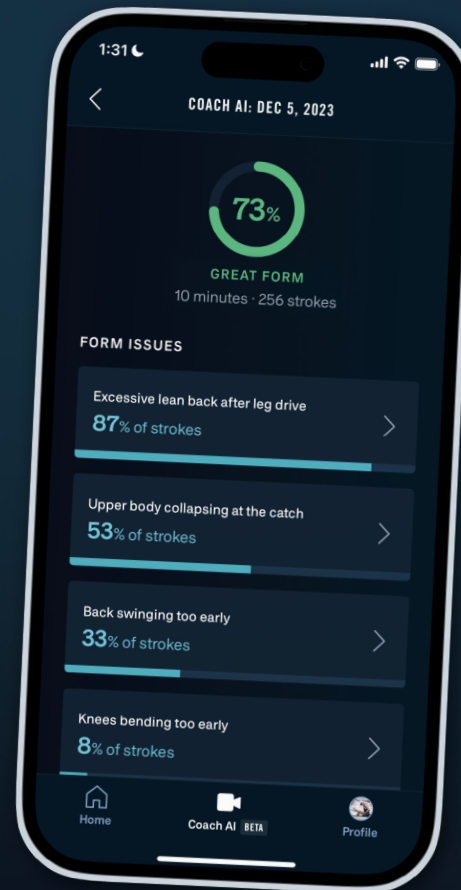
1:31

COACH AI: DEC 5, 2023

73%

GREAT FORM

10 minutes · 256 strokes

FORM ISSUES

Excessive lean back after leg drive

87% of strokes

Upper body collapsing at the catch

53% of strokes

Back swinging too early

33% of strokes

Knees bending too early

8% of strokes

Home

Coach AI BETA

Profile